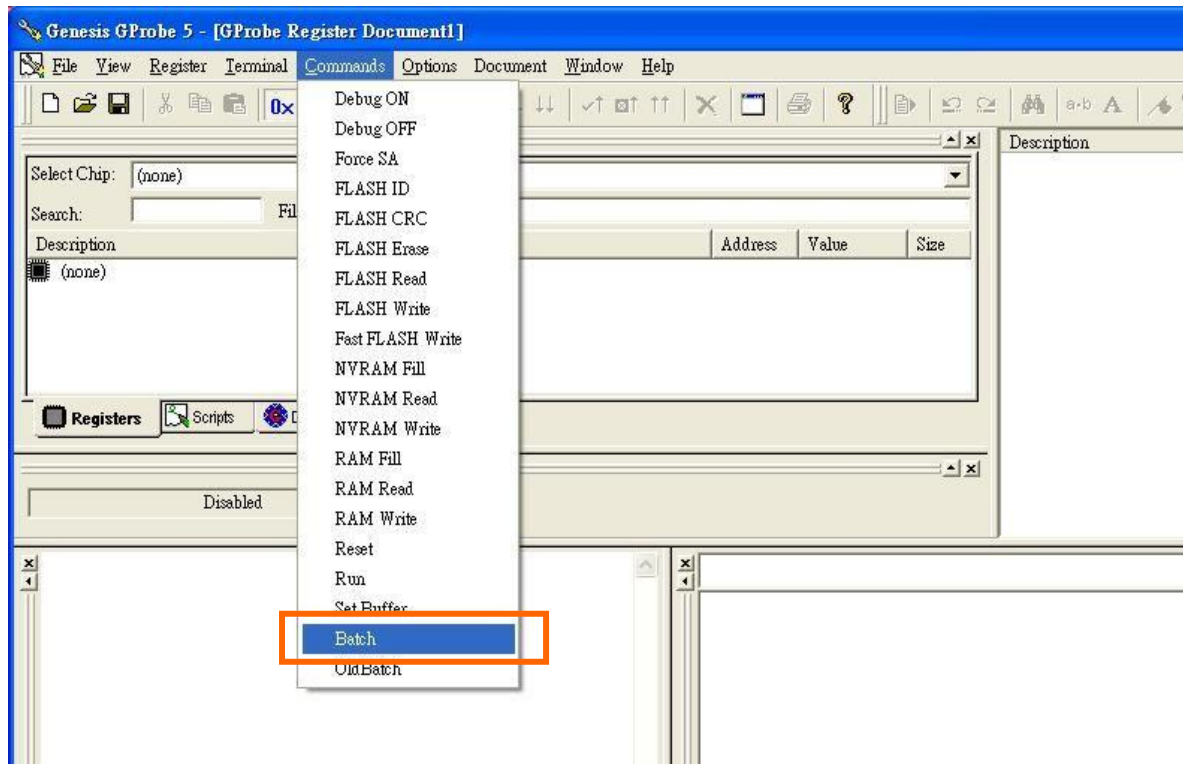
Genesis GProbe 5 - [GProbe Register Document1]

File View Register Terminal Commands Options Document Window Help

0x

a-b A

Description

Select Chip: (none)

Search: Fil

Description

(none)

Address Value Size

Registers Scripts D

Disabled

Debug ON
Debug OFF
Force SA
FLASH ID
FLASH CRC
FLASH Erase
FLASH Read
FLASH Write
Fast FLASH Write
NVRAM Fill
NVRAM Read
NVRAM Write
RAM Fill
RAM Read
RAM Write
Reset
Run
Set Buffer
Batch
OldBatch